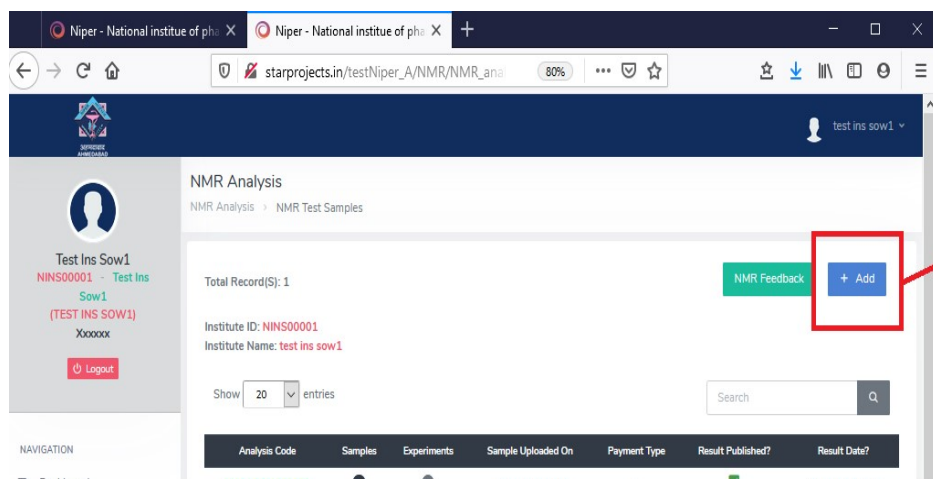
Niper - National institue of pha X
Niper - National institue of pha X
+

starprojects.in/testNiper_A/NMR/NMR_ana
80%

test ins sow1

NMR Analysis
NMR Analysis > NMR Test Samples

Test Ins Sow1
NINS00001 - Test Ins Sow1
(TEST INS SOW1)
Xxxxxx

Logout

NAVIGATION

Total Record(S): 1

NMR Feedback
+ Add

Institute ID: NINS00001
Institute Name: test ins sow1

Show 20 entries

Search

| Analysis Code | Samples | Experiments | Sample Uploaded On | Payment Type | Result Published? | Result Date? |
|---|---|---|---|---|---|---|